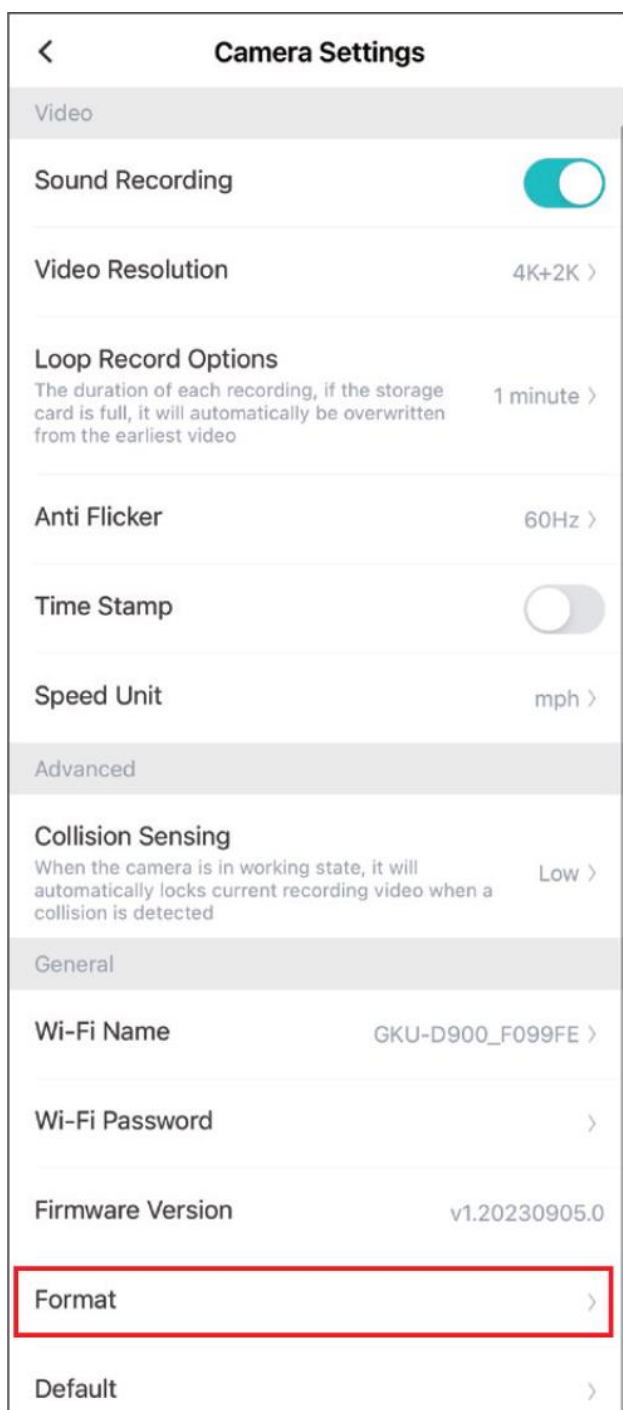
<
Camera Settings

Video

Sound Recording

Video Resolution 4K+2K >

Loop Record Options
The duration of each recording, if the storage card is full, it will automatically be overwritten from the earliest video
1 minute >

Anti Flicker 60Hz >

Time Stamp

Speed Unit mph >

Advanced

Collision Sensing
When the camera is in working state, it will automatically locks current recording video when a collision is detected
Low >

General

Wi-Fi Name GKU-D900_F099FE >

Wi-Fi Password >

Firmware Version v1.20230905.0

Format >

Default >